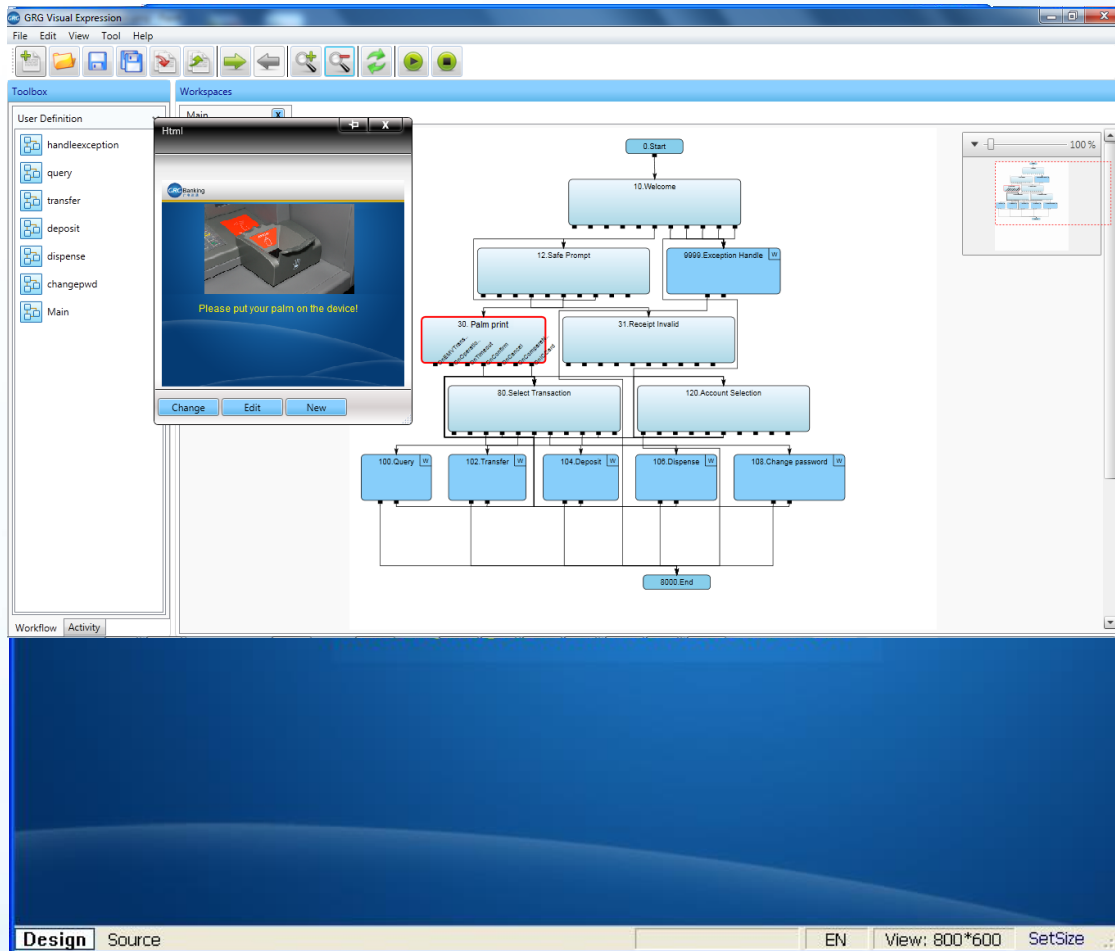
GRG Visual Expression

File Edit View Tool Help

Toolbox

User Definition

handleexception
query
transfer
deposit
dispense
changepwd
Main

Workflow Activity

Workspaces

Main

Html

GRG Banking

Please put your palm on the device!

Change Edit New

0.Start

10.Welcome

12.Safe Prompt

9999.Exception Handle W

30. Palm print

31.Receipt Invalid

80.Select Transaction

120.Account Selection

100.Query W

102.Transfer W

104.Deposit W

106.Dispense W

108.Change password W

8000.End

100 %

Design Source EN View: 800*600 SetSize